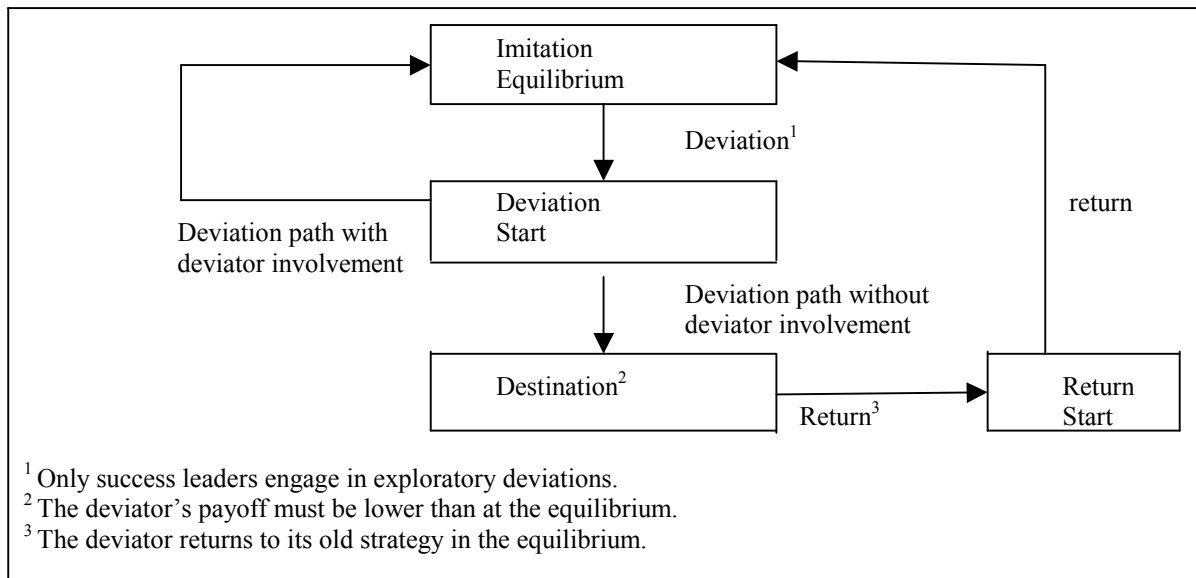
Imitation Equilibrium

Deviation$^1$

Deviation Start

Deviation path with deviator involvement

return

Deviation path without deviator involvement

Destination$^2$

Return$^3$

Return Start

$^1$ Only success leaders engage in exploratory deviations.
$^2$ The deviator's payoff must be lower than at the equilibrium.
$^3$ The deviator returns to its old strategy in the equilibrium.